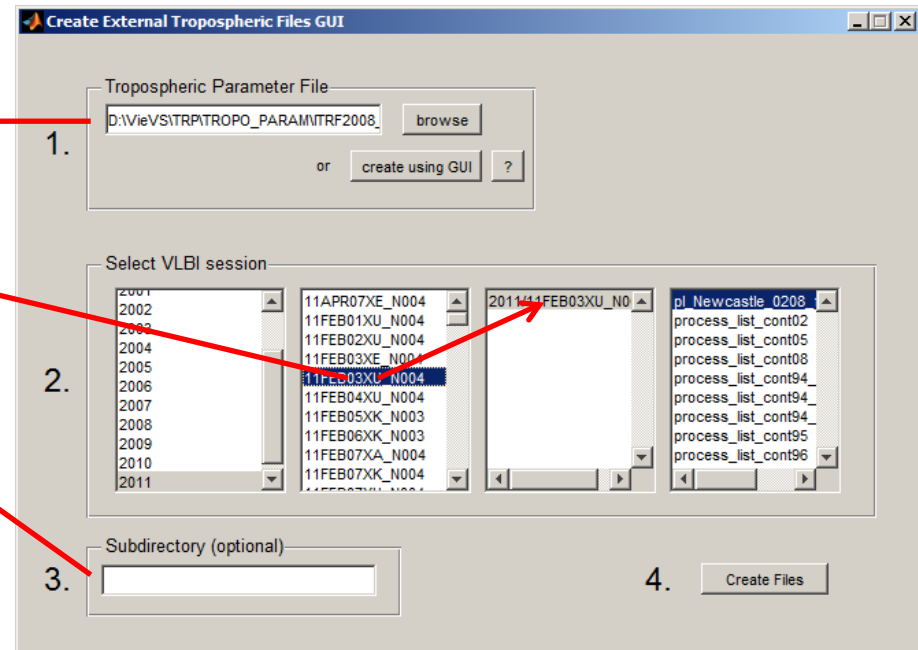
Create External Tropospheric Files GUI

Tropospheric Parameter File

1.

D:\VieVS\TRP\TROPO_PARAM\ITRF2008_

browse

or

create using GUI

?

Select VLBI session

2001
2002
2003
2004
2005
2006
2007
2008
2009
2010
2011

11APR07XE_N004
11FEB01XU_N004
11FEB02XU_N004
11FEB03XE_N004
11FEB03XU_N004
11FEB04XU_N004
11FEB05XK_N003
11FEB06XK_N003
11FEB07XA_N004
11FEB07XK_N004

2011/11FEB03XU_N0

pl_Newcastle_0208
process_list_cont02
process_list_cont05
process_list_cont08
process_list_cont94_
process_list_cont94_
process_list_cont94_
process_list_cont95
process_list_cont96

2.

Subdirectory (optional)

3.

4.

Create Files